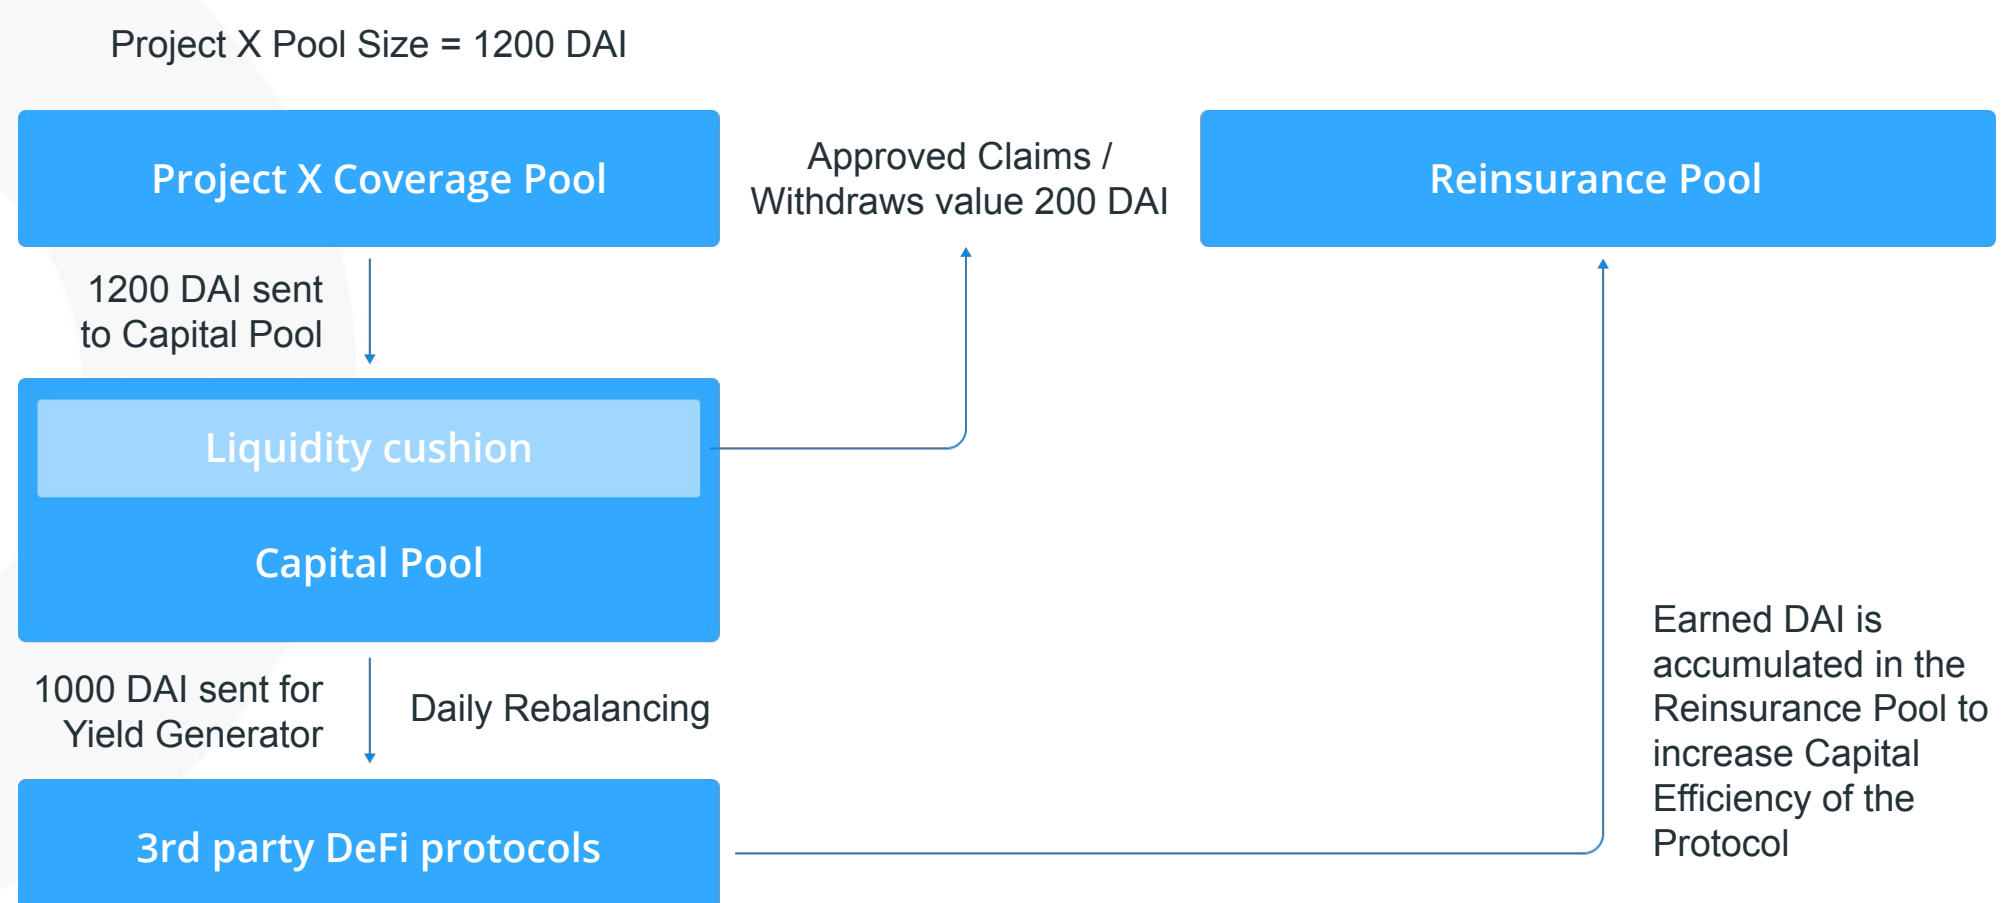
Project X Pool Size = 1200 DAI

Project X Coverage Pool

Approved Claims / Withdraws value 200 DAI

Reinsurance Pool

1200 DAI sent to Capital Pool

Liquidity cushion

Capital Pool

1000 DAI sent for Yield Generator

Daily Rebalancing

3rd party DeFi protocols

Earned DAI is accumulated in the Reinsurance Pool to increase Capital Efficiency of the Protocol